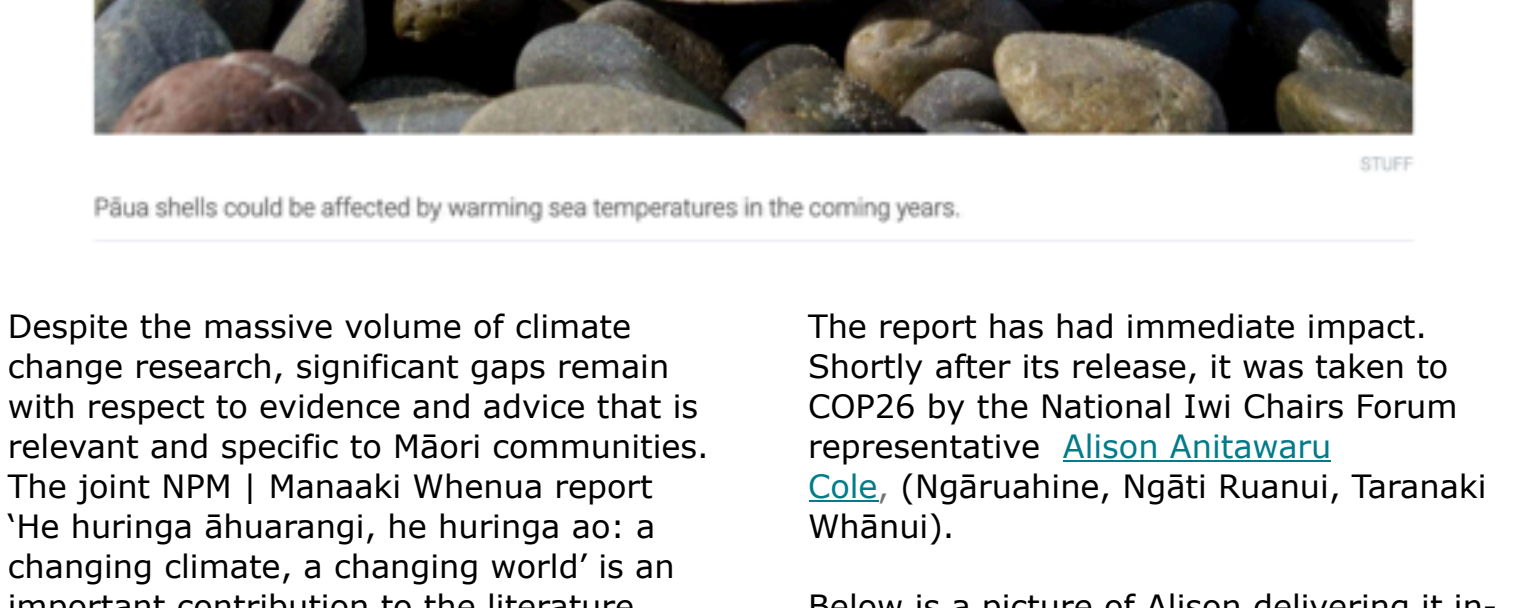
STUFF

Pāua shells could be affected by warming sea temperatures in the coming years.

Despite the massive volume of climate change research, significant gaps remain with respect to evidence and advice that is relevant and specific to Māori communities. The joint NPM | Manaaki Whenua report 'He huringa āhuarangi, he huringa ao: a changing climate, a changing world' is an important contribution to the literature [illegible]

The report has had immediate impact. Shortly after its release, it was taken to COP26 by the National Iwi Chairs Forum representative Alison Anitawaru Cole, (Ngāruahine, Ngāti Ruanui, Taranaki Whānui).

Below is a picture of Alison delivering it in-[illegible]